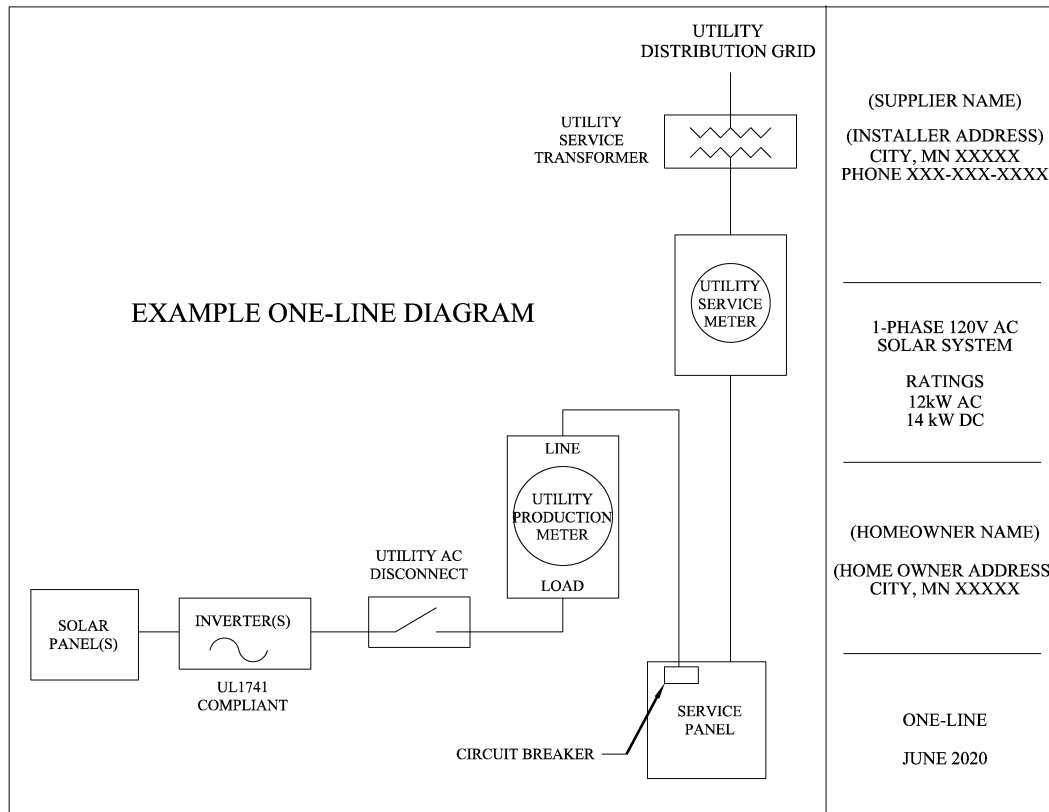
UTILITY
DISTRIBUTION GRID

UTILITY
SERVICE
TRANSFORMER

UTILITY
SERVICE
METER

EXAMPLE ONE-LINE DIAGRAM

LINE

UTILITY
PRODUCTION
METER

LOAD

UTILITY AC
DISCONNECT

SOLAR
PANEL(S)

INVERTER(S)

UL1741
COMPLIANT

SERVICE
PANEL

CIRCUIT BREAKER

(SUPPLIER NAME)

(INSTALLER ADDRESS)
CITY, MN XXXXX
PHONE XXX-XXX-XXXX

1-PHASE 120V AC
SOLAR SYSTEM

RATINGS
12kW AC
14 kW DC

(HOMEOWNER NAME)

(HOME OWNER ADDRESS
CITY, MN XXXXX

ONE-LINE

JUNE 2020